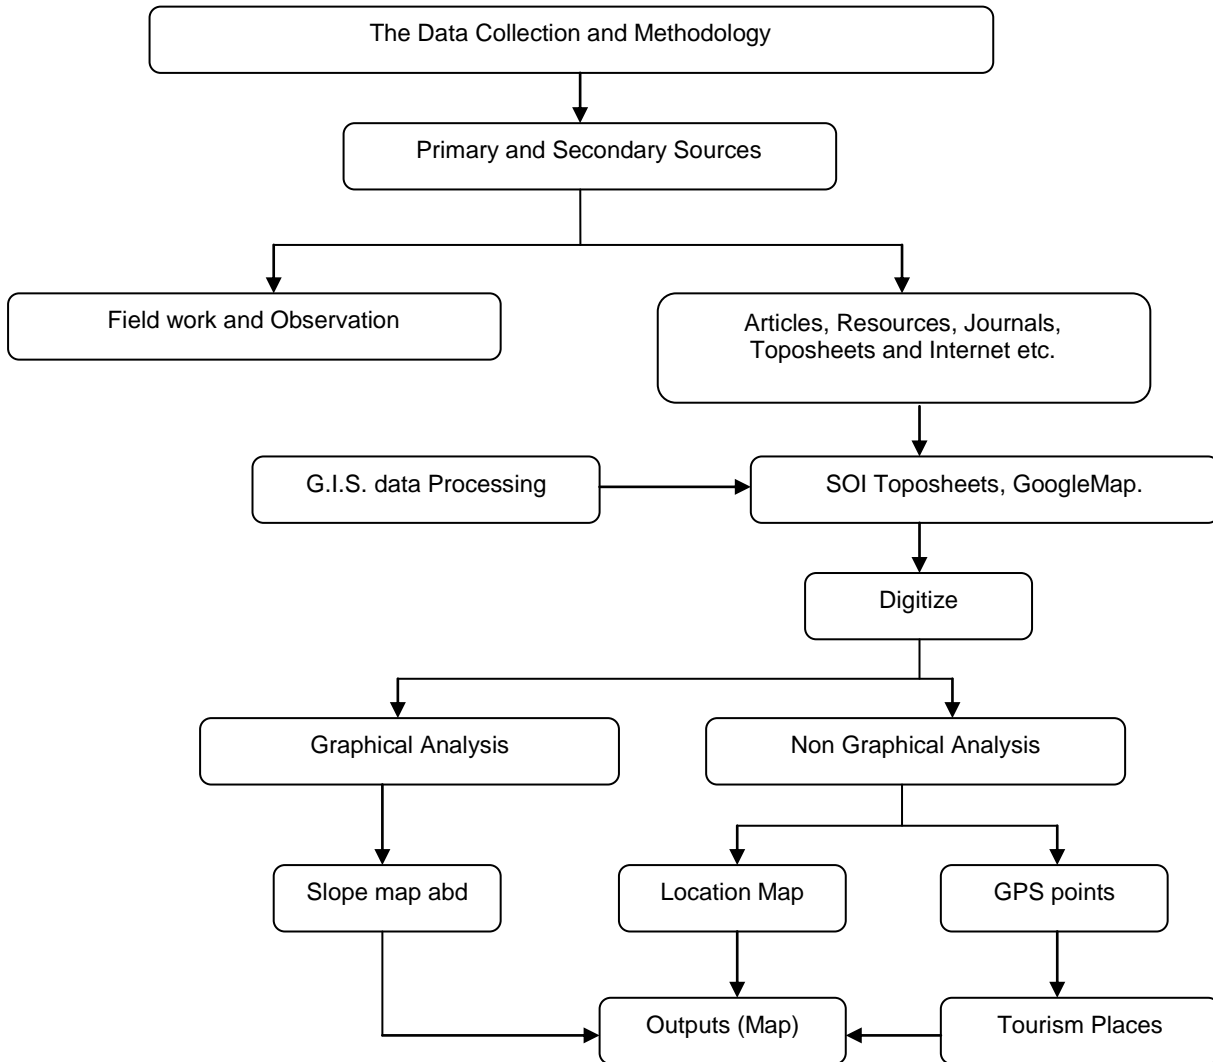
The Data Collection and Methodology

Primary and Secondary Sources

Field work and Observation

Articles, Resources, Journals, Toposheets and Internet etc.

G.I.S. data Processing

SOI Toposheets, GoogleMap.

Digitize

Graphical Analysis

Non Graphical Analysis

Slope map abd

Location Map

GPS points

Outputs (Map)

Tourism Places